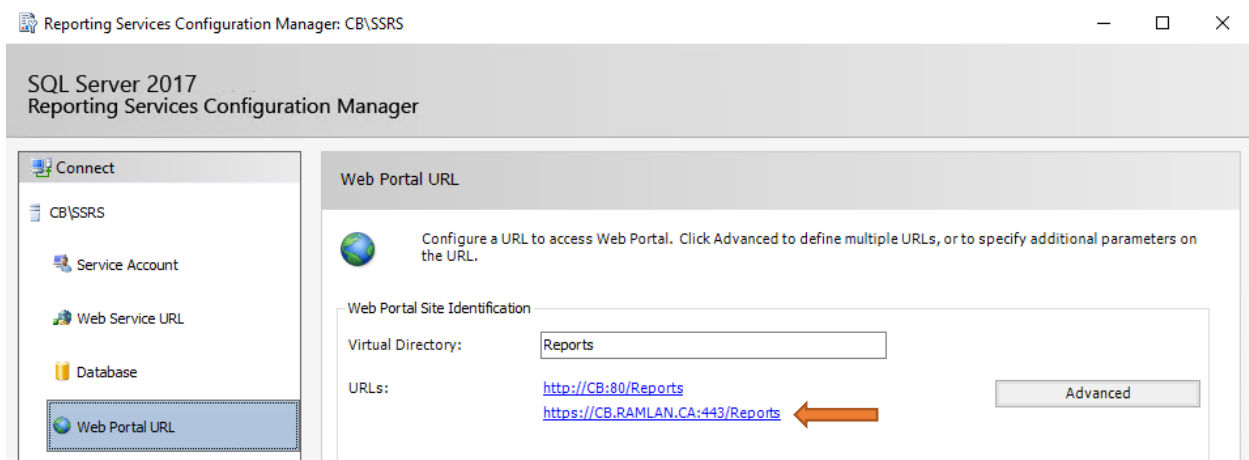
Reporting Services Configuration Manager: CB\SSRS

SQL Server 2017
Reporting Services Configuration Manager

Connect

CB\SSRS

Service Account

Web Service URL

Database

Web Portal URL

Web Portal URL

Configure a URL to access Web Portal. Click Advanced to define multiple URLs, or to specify additional parameters on the URL.

Web Portal Site Identification

Virtual Directory: Reports

URLs: http://CB:80/Reports
https://CB.RAMLAN.CA:443/Reports

Advanced